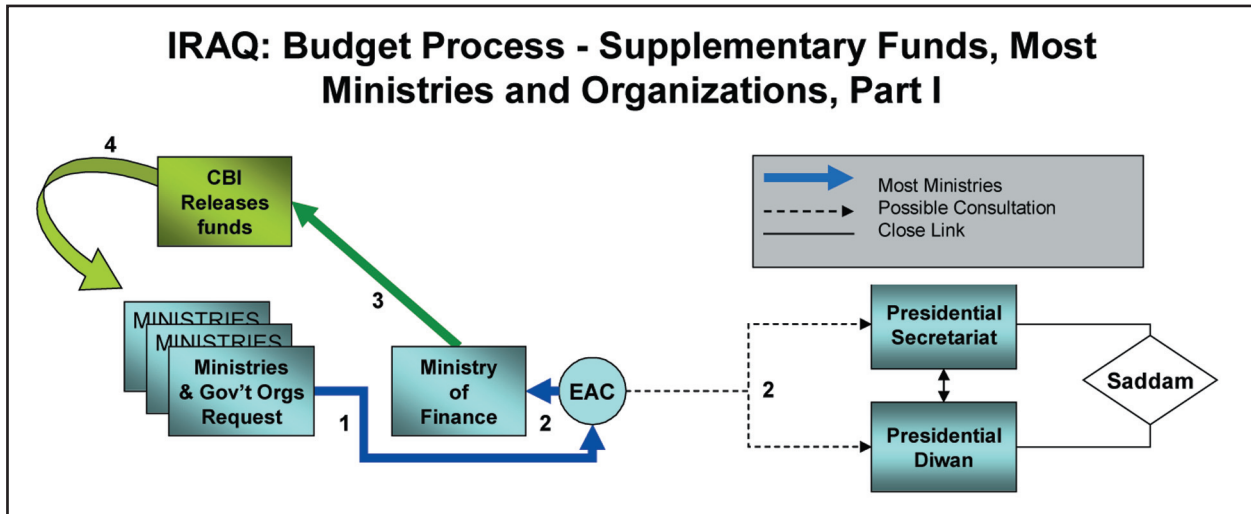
IRAQ: Budget Process - Supplementary Funds, Most Ministries and Organizations, Part I

4

CBI Releases funds

Most Ministries
Possible Consultation
Close Link

3

MINISTRIES
MINISTRIES
Ministries & Gov't Orgs Request

1

Ministry of Finance

2

EAC

2

Presidential Secretariat

Saddam

Presidential Diwan